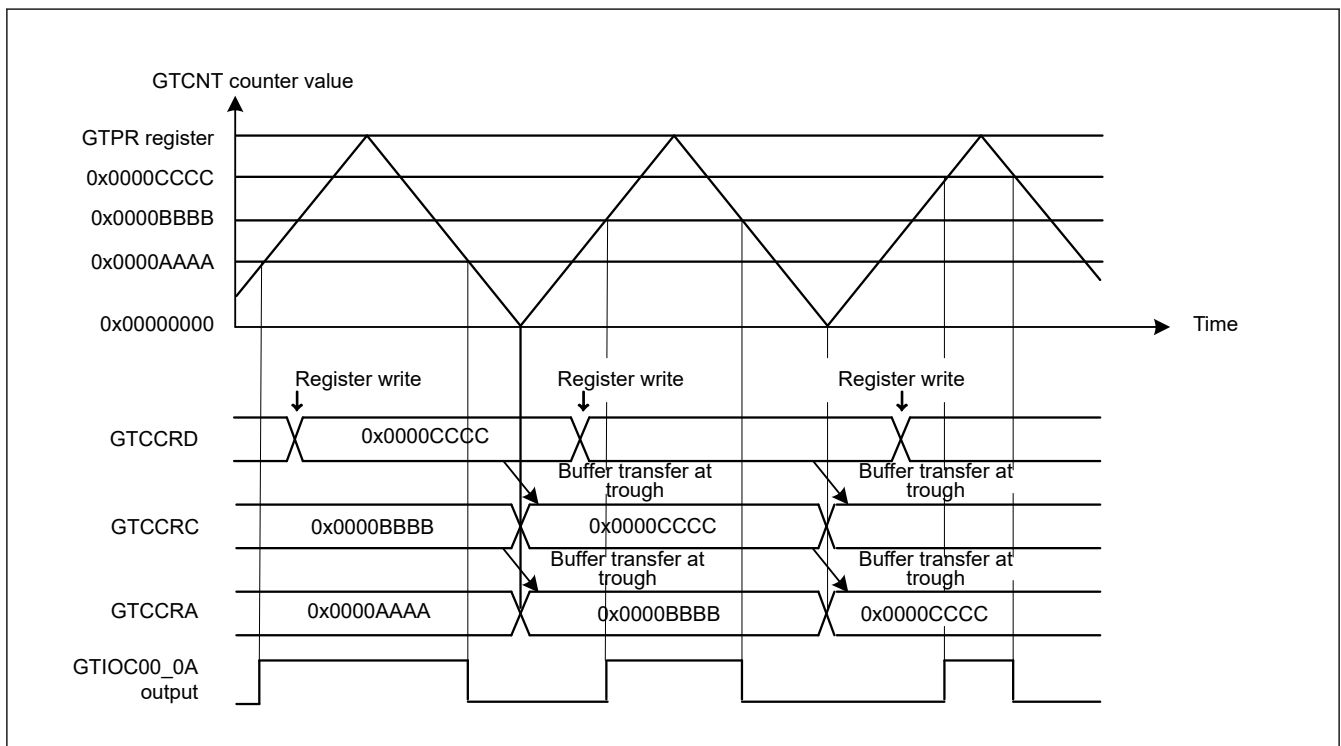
GTCNT counter value

GTPR register
0x0000CCCC
0x0000BBBB
0x0000AAAA
0x00000000

Time

Register write
Register write
Register write

GTCCRD
0x0000CCCC

Buffer transfer at trough
Buffer transfer at trough

GTCCRC
0x0000BBBB
0x0000CCCC

Buffer transfer at trough
Buffer transfer at trough

GTCCRA
0x0000AAAA
0x0000BBBB
0x0000CCCC

GTIOC00_0A output